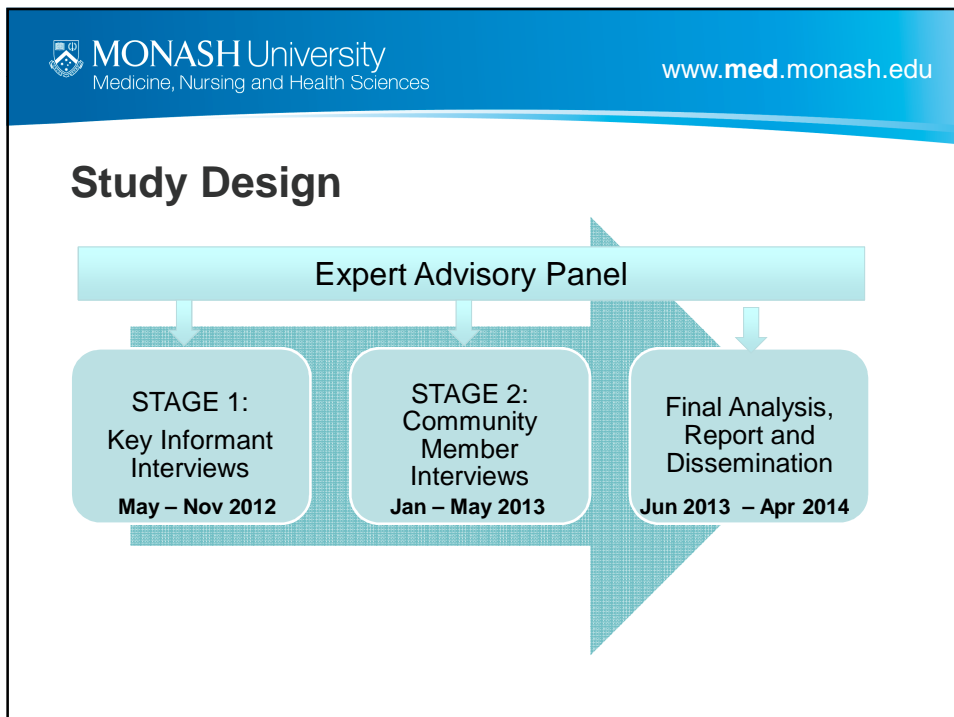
MONASH University
Medicine, Nursing and Health Sciences

www.med.monash.edu

Study Design

Expert Advisory Panel

STAGE 1:
Key Informant Interviews
May – Nov 2012

STAGE 2:
Community Member Interviews
Jan – May 2013

Final Analysis, Report and Dissemination
Jun 2013 – Apr 2014